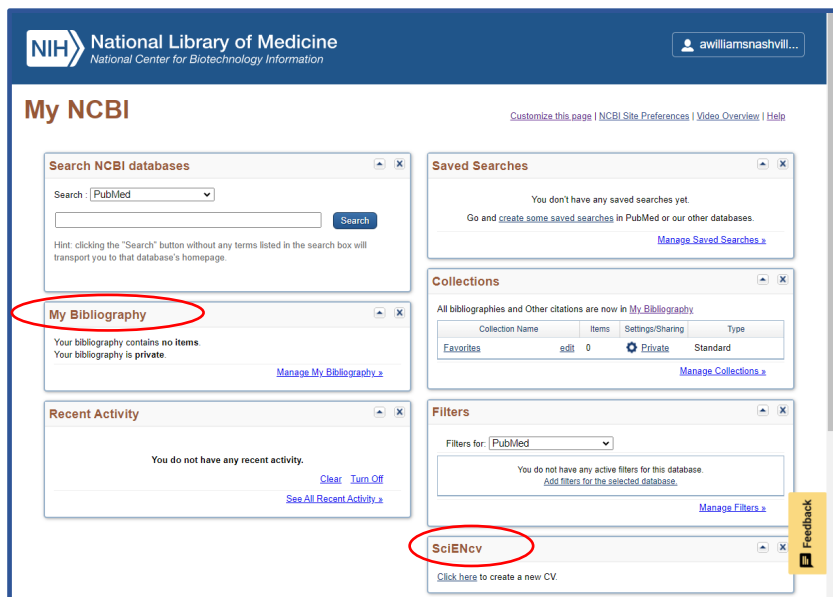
NIH National Library of Medicine
National Center for Biotechnology Information

awilliamsnashvill...

My NCBI

Customize this page | NCBI Site Preferences | Video Overview | Help

Search NCBI databases

Search : PubMed

Search

Hint: clicking the "Search" button without any terms listed in the search box will transport you to that database's homepage.

My Bibliography

Your bibliography contains no items.
Your bibliography is private.

Manage My Bibliography »

Recent Activity

You do not have any recent activity.

Clear Turn Off

See All Recent Activity »

Saved Searches

You don't have any saved searches yet.
Go and create some saved searches in PubMed or our other databases.

Manage Saved Searches »

Collections

All bibliographies and Other citations are now in My Bibliography

| Collection Name | | Items | Settings/Sharing | Type |
|---|---|---|---|---|
| Favorites | edit | 0 | Private | Standard |

Manage Collections »

Filters

Filters for: PubMed

You do not have any active filters for this database.
Add filters for the selected database.

Manage Filters »

SciENcv

Click here to create a new CV.

Feedback